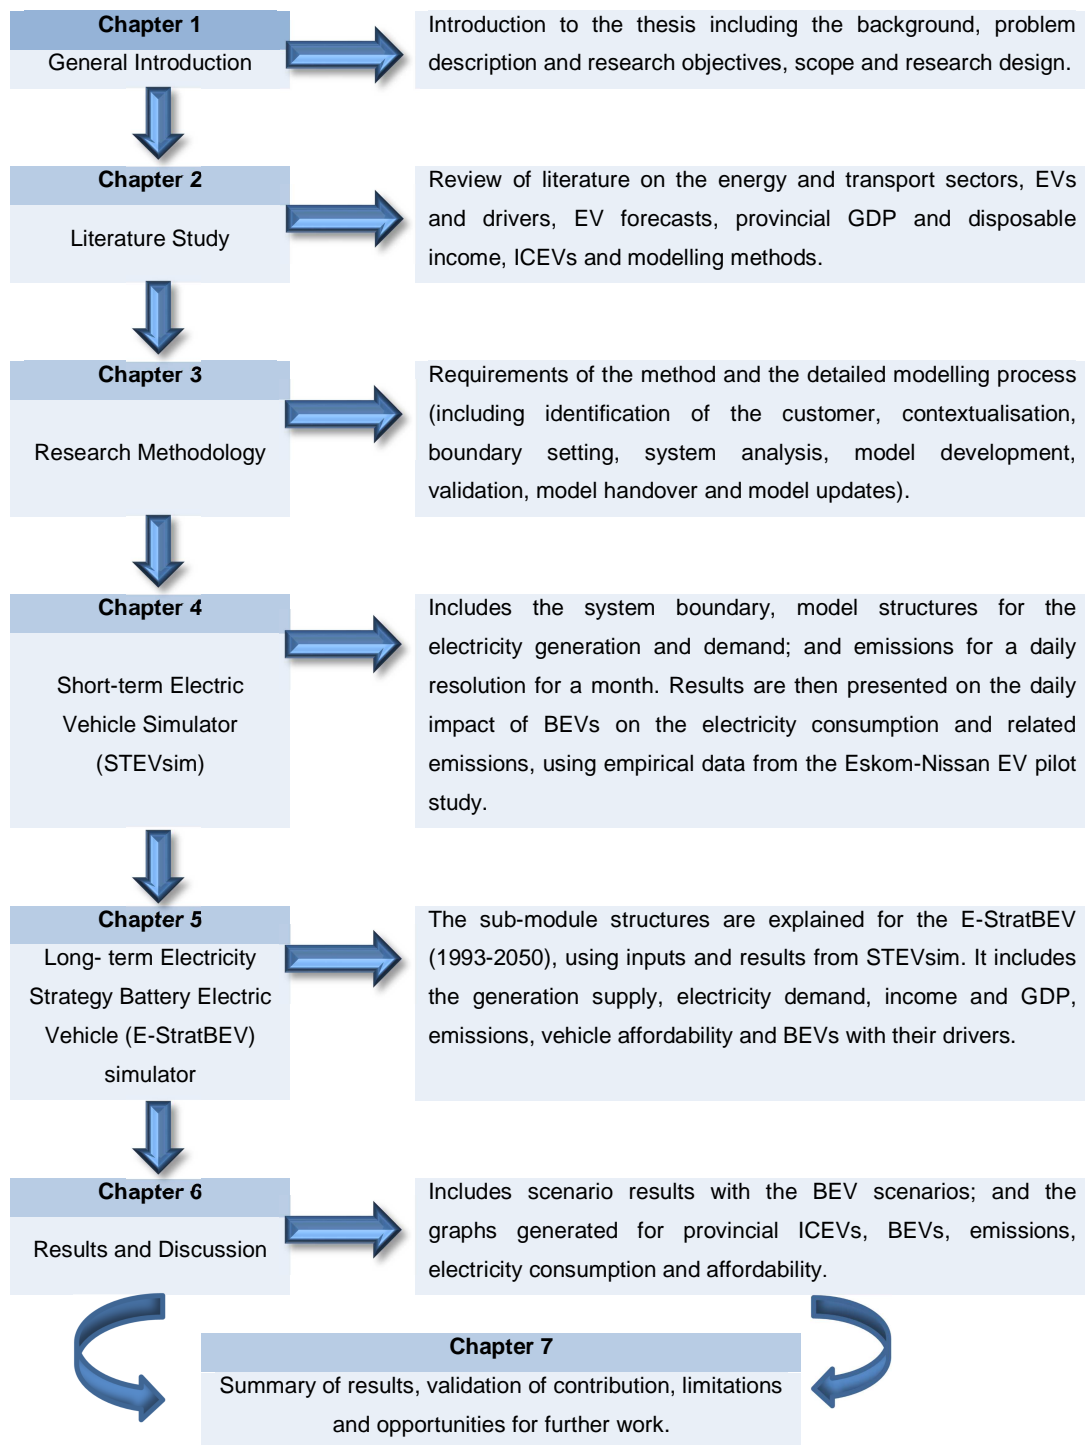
Chapter 1
General Introduction

Introduction to the thesis including the background, problem description and research objectives, scope and research design.

Chapter 2
Literature Study

Review of literature on the energy and transport sectors, EVs and drivers, EV forecasts, provincial GDP and disposable income, ICEVs and modelling methods.

Chapter 3
Research Methodology

Requirements of the method and the detailed modelling process (including identification of the customer, contextualisation, boundary setting, system analysis, model development, validation, model handover and model updates).

Chapter 4
Short-term Electric Vehicle Simulator (STEVsim)

Includes the system boundary, model structures for the electricity generation and demand; and emissions for a daily resolution for a month. Results are then presented on the daily impact of BEVs on the electricity consumption and related emissions, using empirical data from the Eskom-Nissan EV pilot study.

Chapter 5
Long- term Electricity Strategy Battery Electric Vehicle (E-StratBEV) simulator

The sub-module structures are explained for the E-StratBEV (1993-2050), using inputs and results from STEVsim. It includes the generation supply, electricity demand, income and GDP, emissions, vehicle affordability and BEVs with their drivers.

Chapter 6
Results and Discussion

Includes scenario results with the BEV scenarios; and the graphs generated for provincial ICEVs, BEVs, emissions, electricity consumption and affordability.

Chapter 7
Summary of results, validation of contribution, limitations and opportunities for further work.